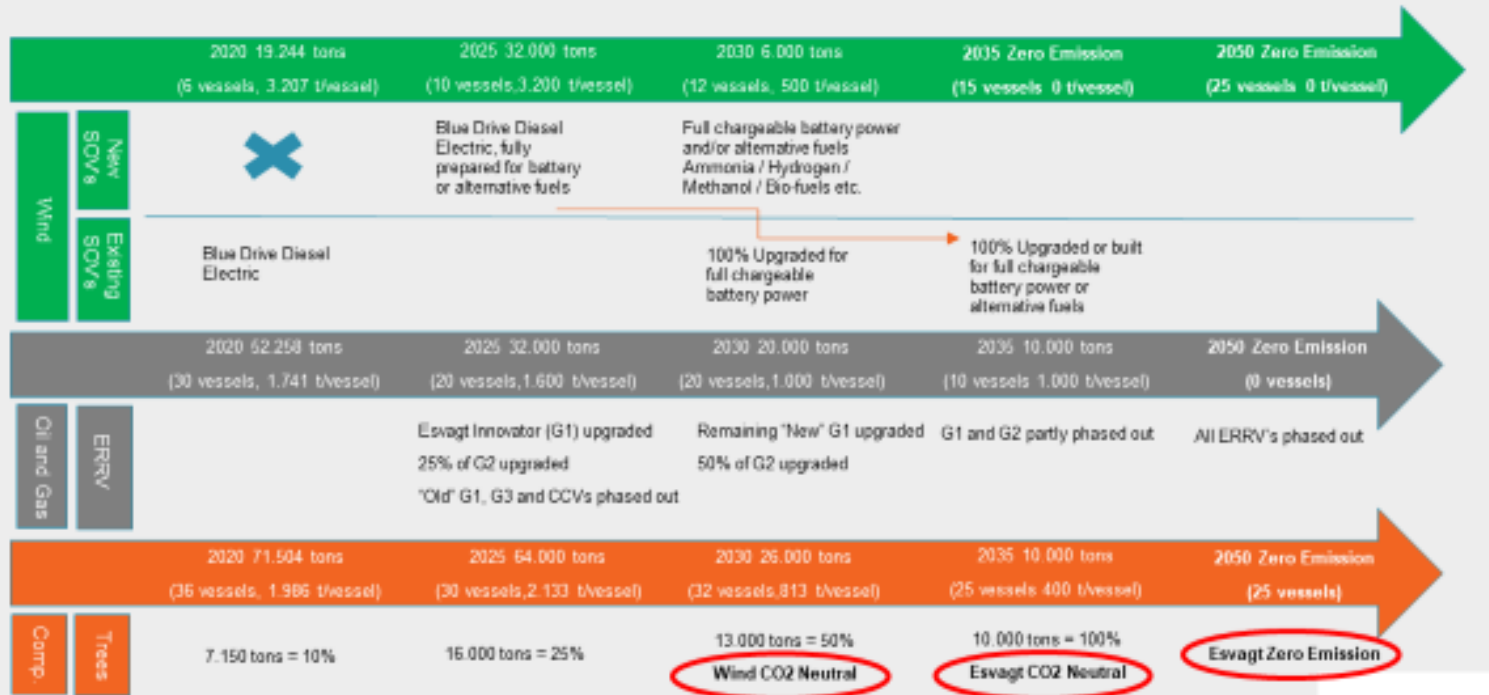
2020 19.244 tons (6 vessels, 3.207 t/vessel)

2025 32.000 tons (10 vessels, 3.200 t/vessel)

2030 6.000 tons (12 vessels, 500 t/vessel)

2035 Zero Emission (15 vessels 0 t/vessel)

2050 Zero Emission (25 vessels 0 t/vessel)

Wind

New SOV's

Blue Drive Diesel Electric, fully prepared for battery or alternative fuels

Full chargeable battery power and/or alternative fuels Ammonia / Hydrogen / Methanol / Bio-fuels etc.

Existing SOV's

Blue Drive Diesel Electric

100% Upgraded for full chargeable battery power

100% Upgraded or built for full chargeable battery power or alternative fuels

2020 52.258 tons (30 vessels, 1.741 t/vessel)

2025 32.000 tons (20 vessels, 1.600 t/vessel)

2030 20.000 tons (20 vessels, 1.000 t/vessel)

2035 10.000 tons (10 vessels 1.000 t/vessel)

2050 Zero Emission (0 vessels)

Oil and Gas

ERRV

Esvagt Innovator (G1) upgraded
25% of G2 upgraded
"Old" G1, G3 and CCVs phased out

Remaining "New" G1 upgraded
50% of G2 upgraded

G1 and G2 partly phased out

All ERRV's phased out

2020 71.504 tons (36 vessels, 1.986 t/vessel)

2025 64.000 tons (30 vessels, 2.133 t/vessel)

2030 26.000 tons (32 vessels, 813 t/vessel)

2035 10.000 tons (25 vessels 400 t/vessel)

2050 Zero Emission (25 vessels)

Comp.

Trees

7.150 tons = 10%

16.000 tons = 25%

13.000 tons = 50%
Wind CO2 Neutral

10.000 tons = 100%
Esvagt CO2 Neutral

Esvagt Zero Emission